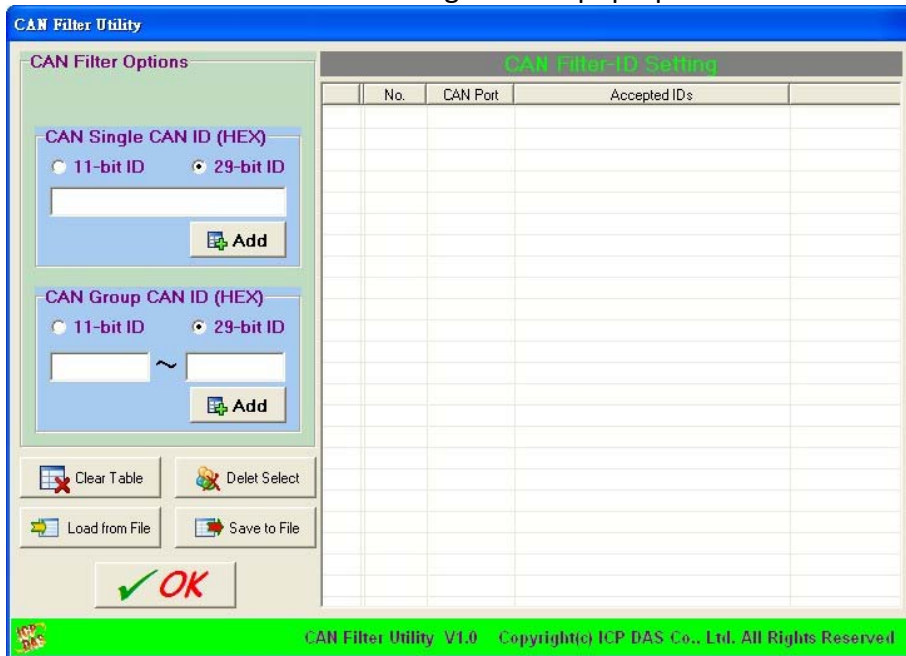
CAN Filter Utility

CAN Filter Options

CAN Single CAN ID (HEX)
11-bit ID
29-bit ID
Add

CAN Group CAN ID (HEX)
11-bit ID
29-bit ID
~
Add

Clear Table
Delet Select
Load from File
Save to File
OK

CAN Filter-ID Setting

| | No. | CAN Port | Accepted IDs | |
|---|---|---|---|---|

ICP DAS
CAN Filter Utility V1.0 Copyright(c) ICP DAS Co., Ltd. All Rights Reserved